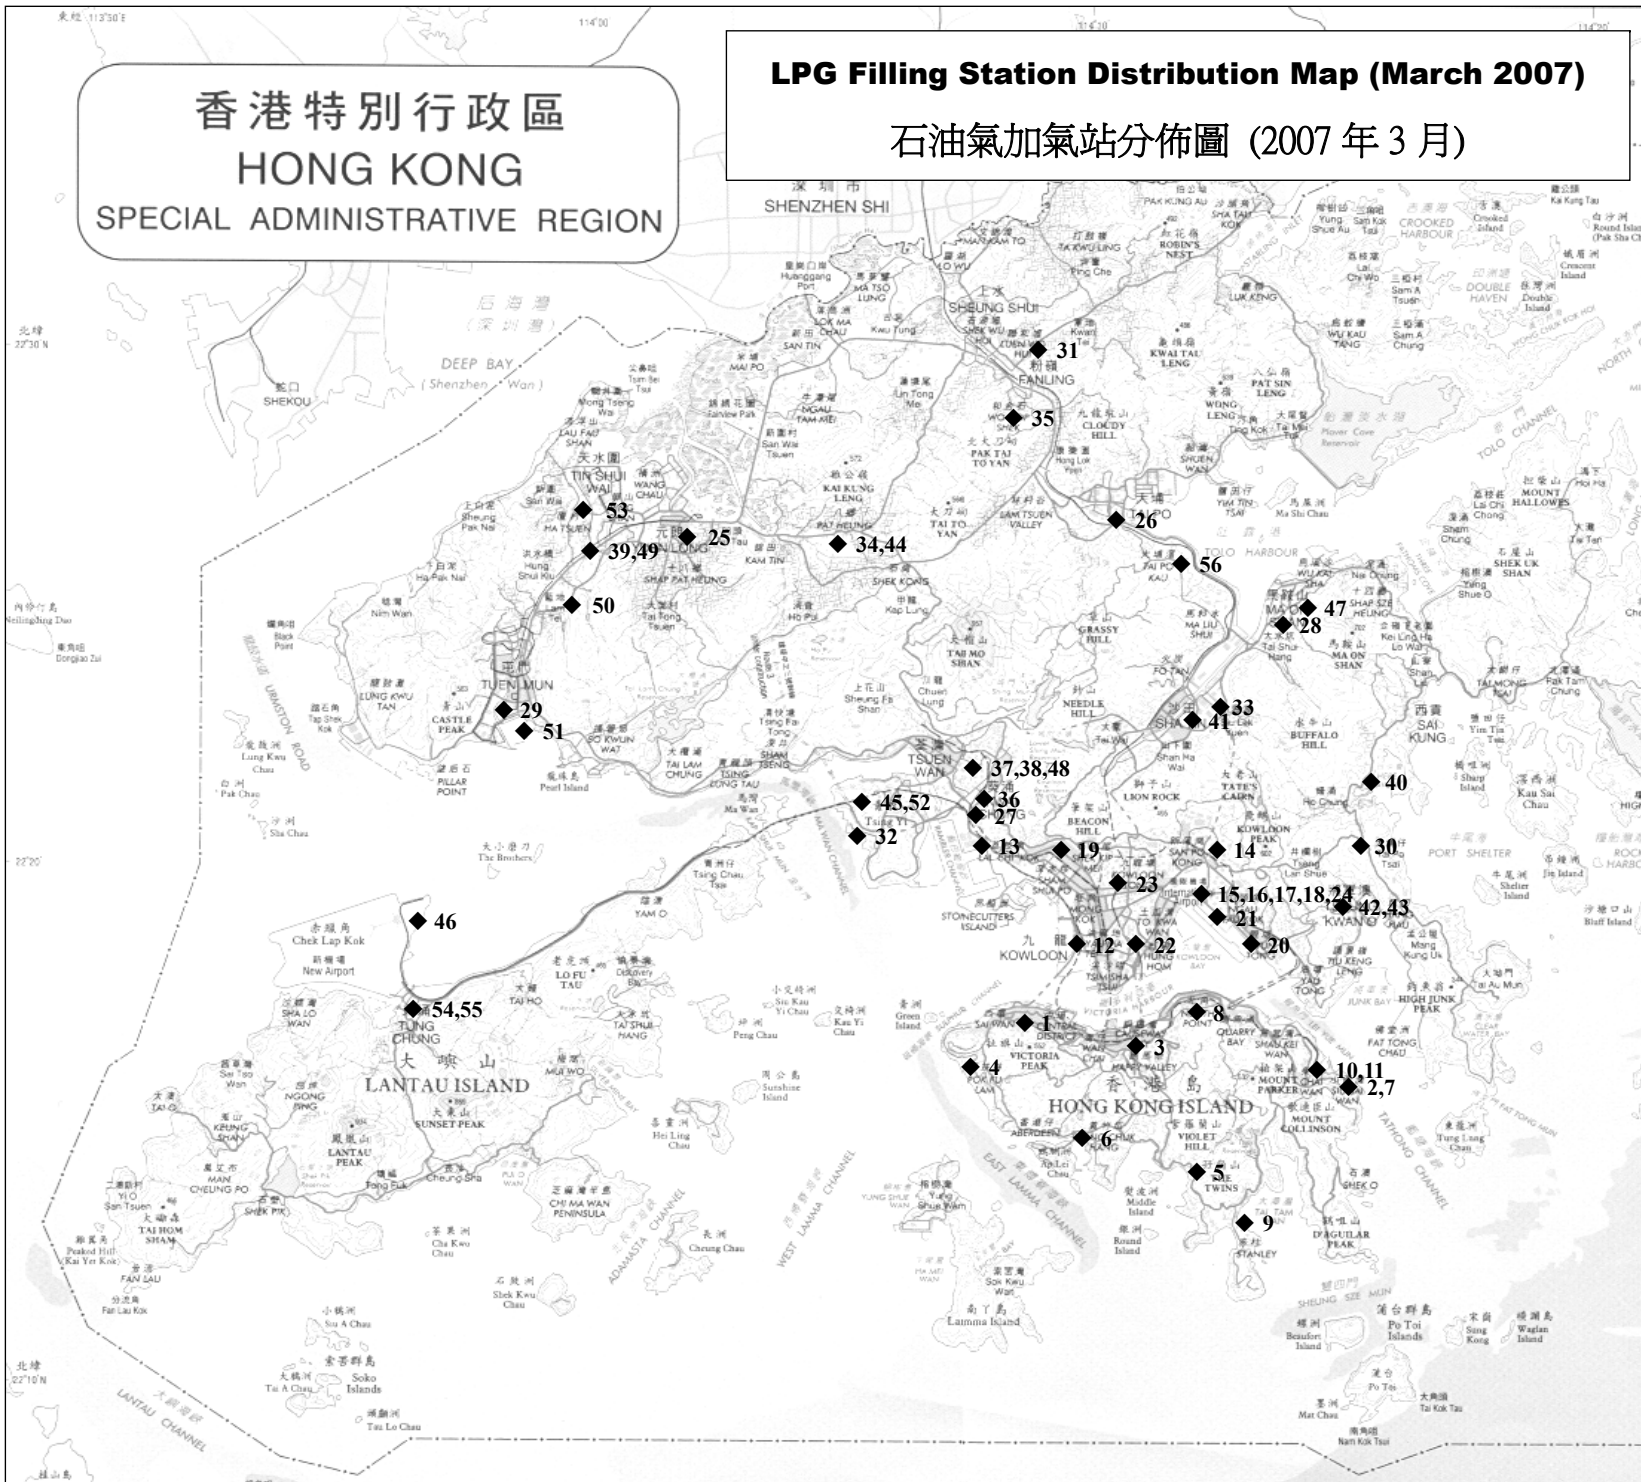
LPG Filling Station Distribution Map (March 2007)

石油氣加氣站分佈圖 (2007 年 3 月)

香港特別行政區
HONG KONG
SPECIAL ADMINISTRATIVE REGION

深圳市
SHENZHEN SHI

DEEP BAY
(Shenzhen Wan)

蛇口
SHEKOU

SHEUNG SHUI
FANLING
TIN SHUI WAI
YUEN LONG
TUEN MUN
TAI PO
SHA TIN
MA ON SHAN
SAI KUNG
TSUEN WAN
TSING YI
KOWLOON
HONG KONG ISLAND
LANTAU ISLAND
TUNG CHUNG
New Airport
Chek Lap Kok
VICTORIA HARBOUR
STANLEY
ABERDEEN
Lamma Island
TOLO HARBOUR
PORT SHELTER
LANTAU CHANNEL
EAST LAMMA CHANNEL
WEST LAMMA CHANNEL

31
35
53
25
39,49
34,44
26
56
50
47
28
29
51
33
41
37,38,48
40
45,52
36
27
32
13
19
14
30
23
15,16,17,18,24
42,43
46
21
12
22
20
54,55
8
1
3
4
10,11
2,7
6
5
9